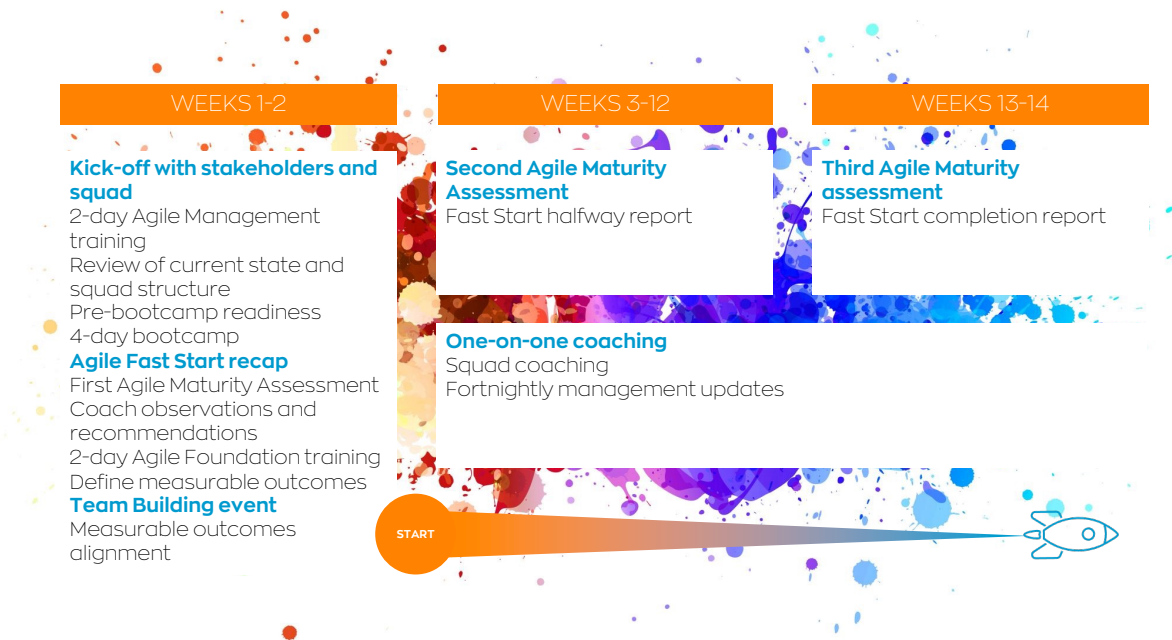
WEEKS 1-2

Kick-off with stakeholders and squad
2-day Agile Management training
Review of current state and squad structure
Pre-bootcamp readiness
4-day bootcamp
Agile Fast Start recap
First Agile Maturity Assessment
Coach observations and recommendations
2-day Agile Foundation training
Define measurable outcomes
Team Building event
Measurable outcomes alignment

WEEKS 3-12

Second Agile Maturity Assessment
Fast Start halfway report

One-on-one coaching
Squad coaching
Fortnightly management updates

WEEKS 13-14

Third Agile Maturity assessment
Fast Start completion report

START